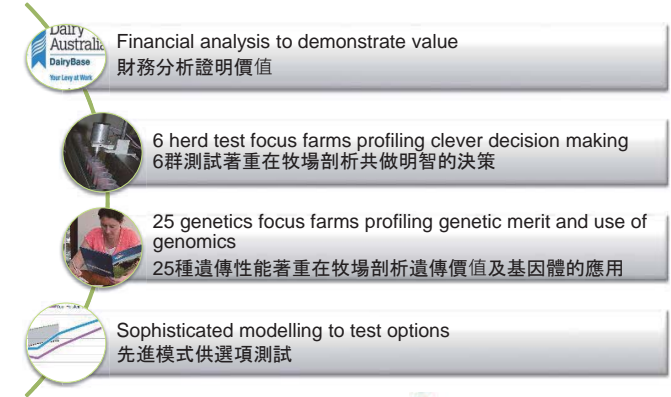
Dairy Australia DairyBase Your Levy at Work

Financial analysis to demonstrate value
財務分析證明價值

6 herd test focus farms profiling clever decision making
6群測試著重在牧場剖析共做明智的決策

25 genetics focus farms profiling genetic merit and use of genomics
25種遺傳性能著重在牧場剖析遺傳價值及基因體的應用

Sophisticated modelling to test options
先進模式供選項測試